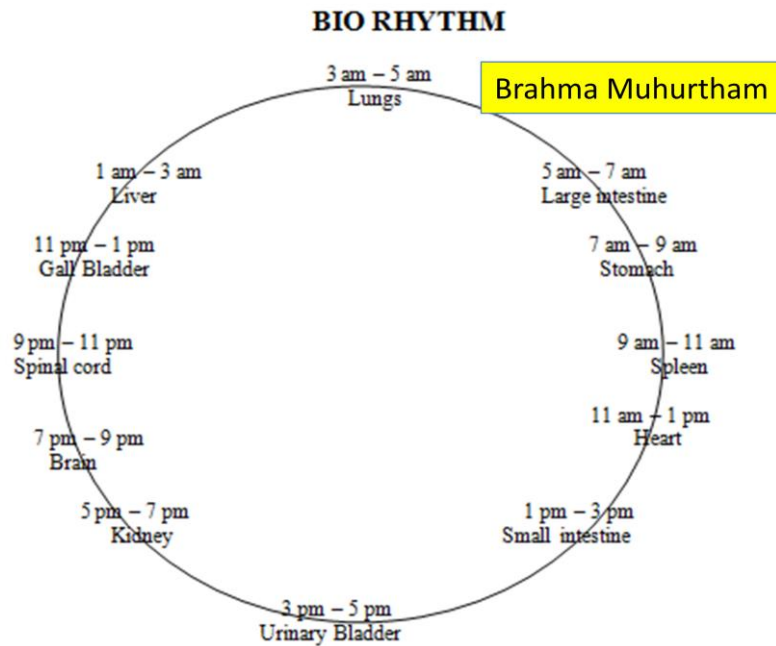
BIO RHYTHM

3 am – 5 am
Lungs

Brahma Muhurtham

5 am – 7 am
Large intestine

7 am – 9 am
Stomach

9 am – 11 am
Spleen

11 am – 1 pm
Heart

1 pm – 3 pm
Small intestine

3 pm – 5 pm
Urinary Bladder

5 pm – 7 pm
Kidney

7 pm – 9 pm
Brain

9 pm – 11 pm
Spinal cord

11 pm – 1 pm
Gall Bladder

1 am – 3 am
Liver